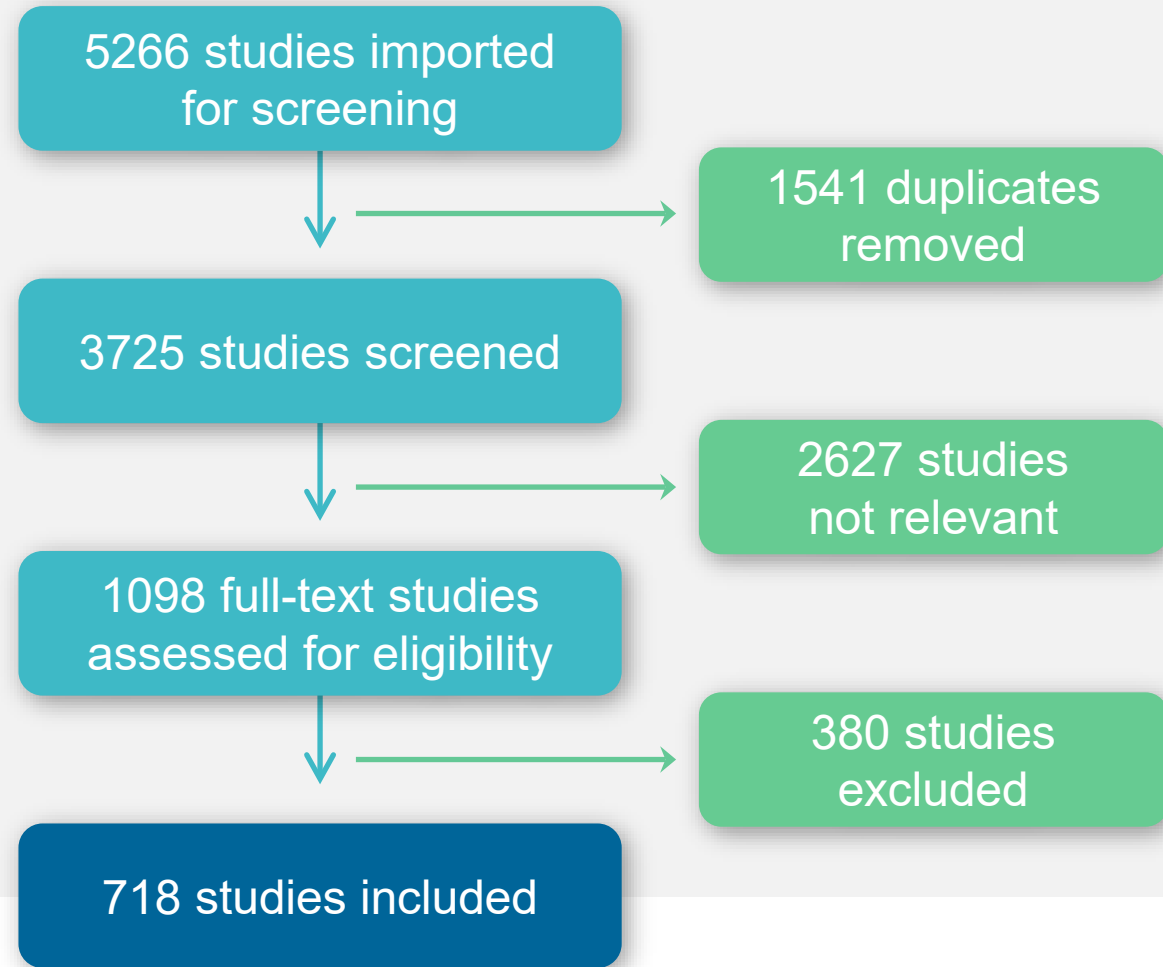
5266 studies imported for screening

1541 duplicates removed

3725 studies screened

2627 studies not relevant

1098 full-text studies assessed for eligibility

380 studies excluded

718 studies included